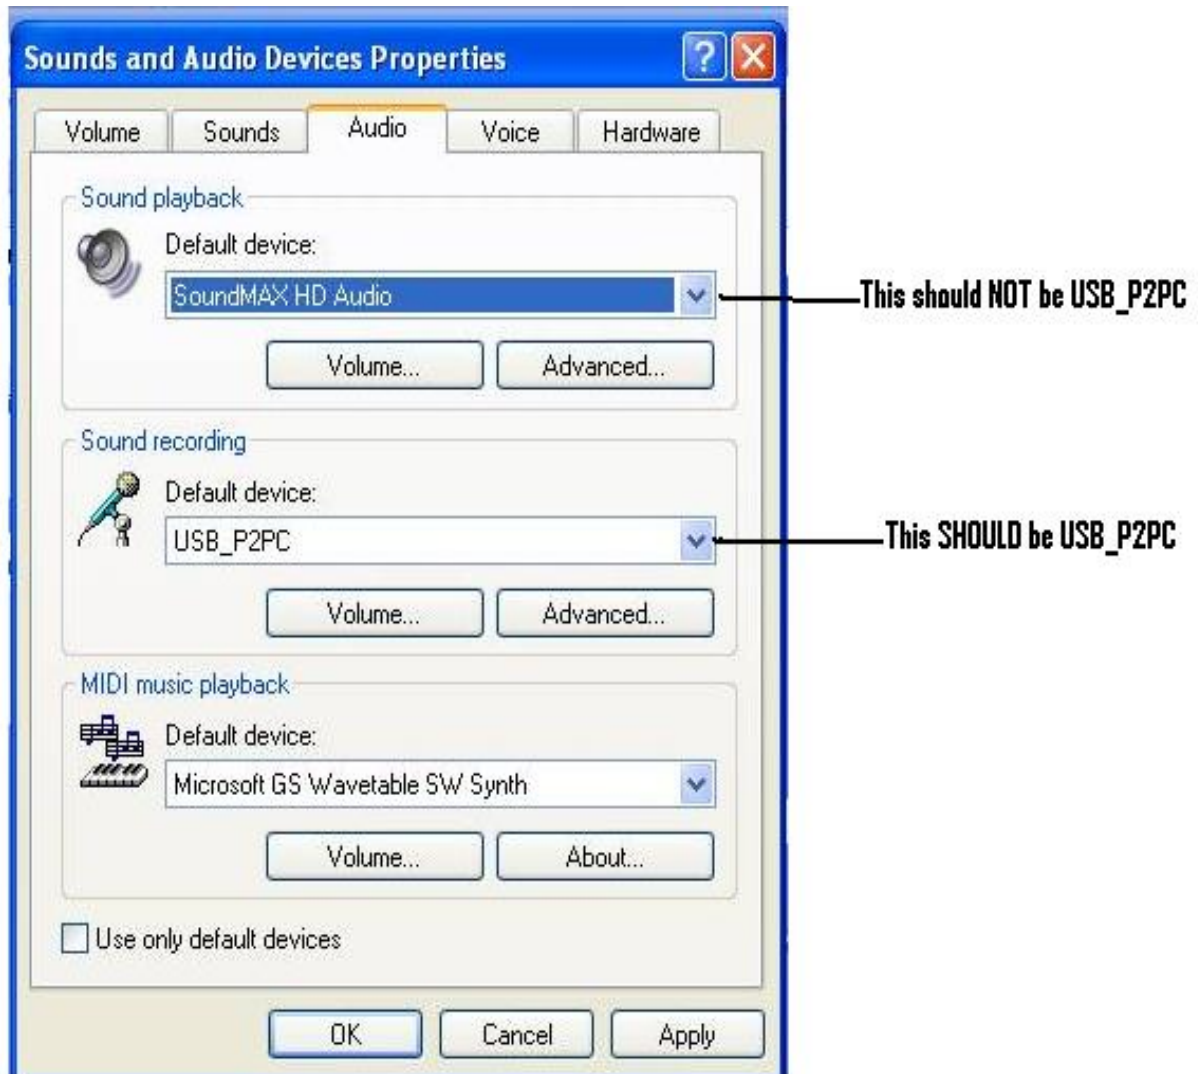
Sounds and Audio Devices Properties

Volume | Sounds | Audio | Voice | Hardware

Sound playback

Default device:

SoundMAX HD Audio

This should NOT be USB_P2PC

Volume... Advanced...

Sound recording

Default device:

USB_P2PC

This SHOULD be USB_P2PC

Volume... Advanced...

MIDI music playback

Default device:

Microsoft GS Wavetable SW Synth

Volume... About...

Use only default devices

OK Cancel Apply